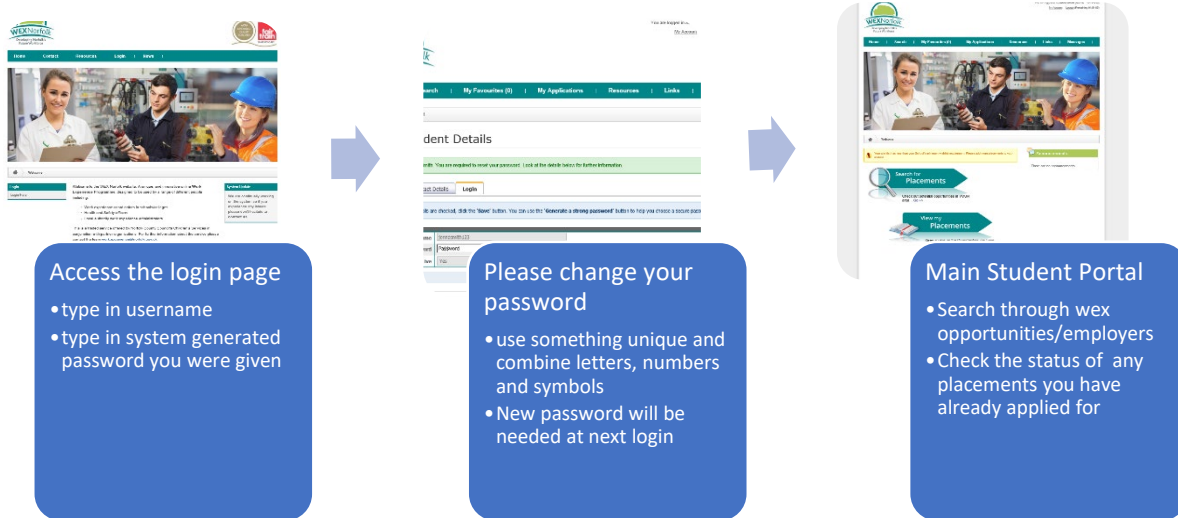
WEX Norfolk

Home | Contact | Resources | Login | News

Welcome

Login

Access the login page
• type in username
• type in system generated password you were given

You are logged in as

Search | My Favourites (0) | My Applications | Resources | Links

dent Details

Login

Password

Please change your password
• use something unique and combine letters, numbers and symbols
• New password will be needed at next login

WEX Norfolk

Home | Search | My Favourites (0) | My Applications | Resources | Links | Messages

Welcome

Search for Placements

View my Placements

Main Student Portal
• Search through wex opportunities/employers
• Check the status of any placements you have already applied for